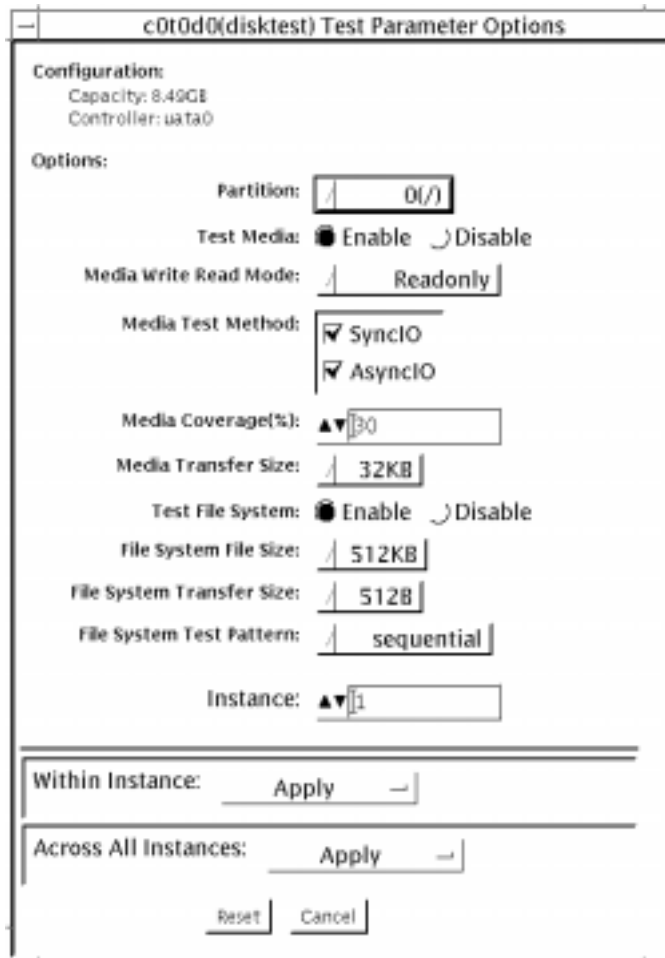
c0t0d0(disktest) Test Parameter Options

Configuration:
Capacity: 8.49GB
Controller: uata0

Options:

Partition: 0(/)

Test Media: Enable Disable

Media Write Read Mode: Readonly

Media Test Method: SyncIO AsyncIO

Media Coverage(%): 30

Media Transfer Size: 32KB

Test File System: Enable Disable

File System File Size: 512KB

File System Transfer Size: 512B

File System Test Pattern: sequential

Instance: 1

Within Instance: Apply

Across All Instances: Apply

Reset Cancel